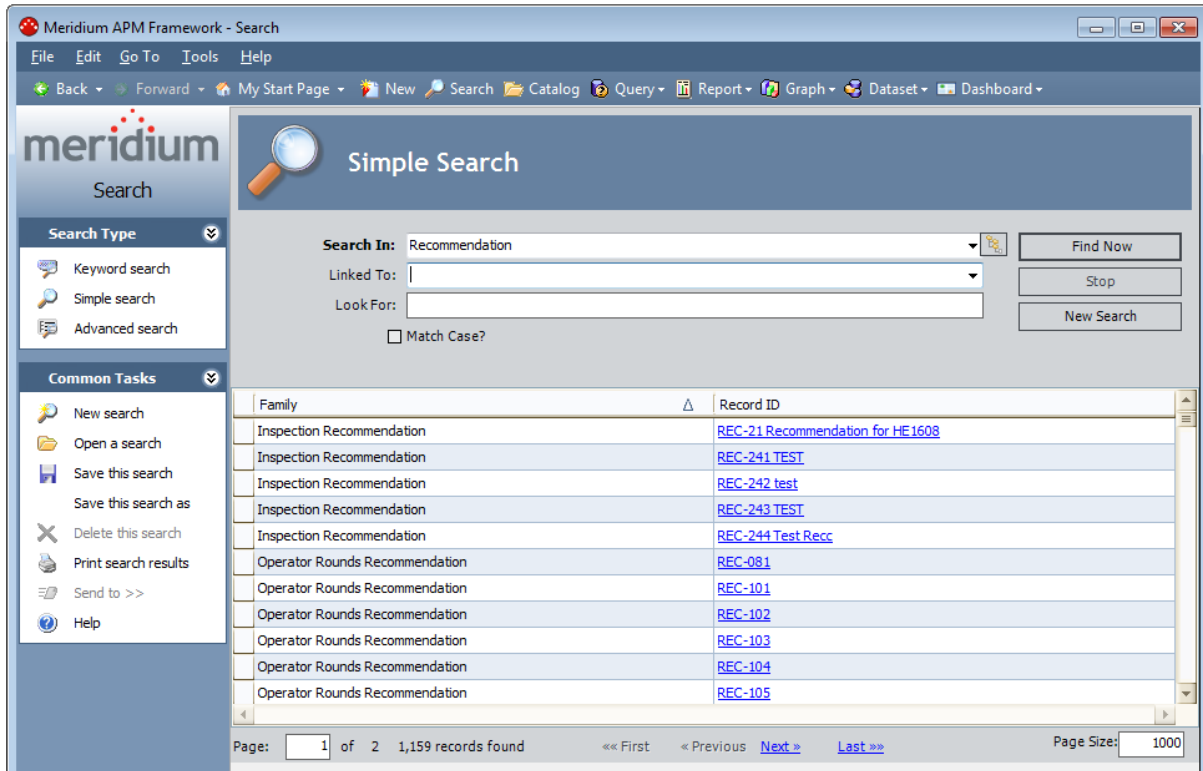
Meridium APM Framework - Search

File Edit Go To Tools Help

Back Forward My Start Page New Search Catalog Query Report Graph Dataset Dashboard

meridium
Search

Search Type
Keyword search
Simple search
Advanced search

Common Tasks
New search
Open a search
Save this search
Save this search as
Delete this search
Print search results
Send to >>
Help

Simple Search

Search In: Recommendation
Linked To:
Look For:
Match Case?

Find Now
Stop
New Search

| Family | Record ID |
|---|---|
| Inspection Recommendation | REC-21 Recommendation for HE1608 |
| Inspection Recommendation | REC-241 TEST |
| Inspection Recommendation | REC-242 test |
| Inspection Recommendation | REC-243 TEST |
| Inspection Recommendation | REC-244 Test Recc |
| Operator Rounds Recommendation | REC-081 |
| Operator Rounds Recommendation | REC-101 |
| Operator Rounds Recommendation | REC-102 |
| Operator Rounds Recommendation | REC-103 |
| Operator Rounds Recommendation | REC-104 |
| Operator Rounds Recommendation | REC-105 |

Page: 1 of 2 1,159 records found «« First « Previous Next » Last »» Page Size: 1000